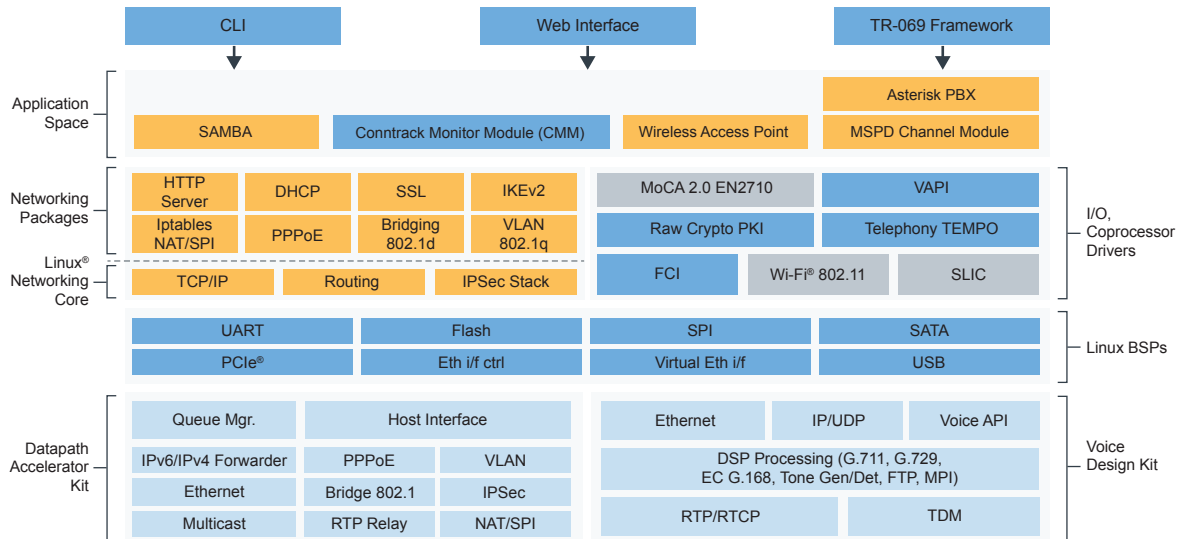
CLI

Web Interface

TR-069 Framework

Application Space

Asterisk PBX

SAMBA

Conntrack Monitor Module (CMM)

Wireless Access Point

MSPD Channel Module

Networking Packages

HTTP Server

DHCP

SSL

IKEv2

Iptables NAT/SPI

PPPoE

Bridging 802.1d

VLAN 802.1q

Linux® Networking Core

TCP/IP

Routing

IPSec Stack

MoCA 2.0 EN2710

VAPI

Raw Crypto PKI

Telephony TEMPO

FCI

Wi-Fi® 802.11

SLIC

I/O, Coprocessor Drivers

UART

Flash

SPI

SATA

PCIe®

Eth i/f ctrl

Virtual Eth i/f

USB

Linux BSPs

Datapath Accelerator Kit

Queue Mgr.

Host Interface

IPv6/IPv4 Forwarder

PPPoE

VLAN

Ethernet

Bridge 802.1

IPSec

Multicast

RTP Relay

NAT/SPI

Ethernet

IP/UDP

Voice API

DSP Processing (G.711, G.729, EC G.168, Tone Gen/Det, FTP, MPI)

RTP/RTCP

TDM

Voice Design Kit